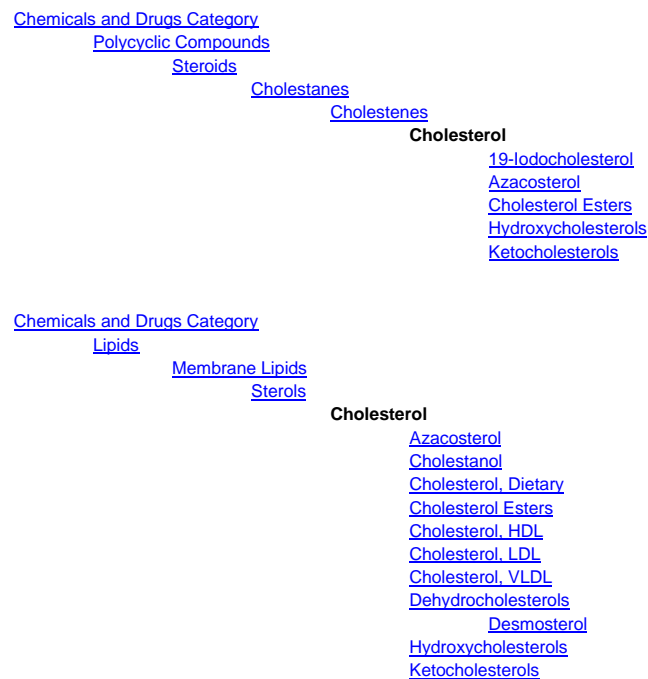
Chemicals and Drugs Category
Polycyclic Compounds
Steroids
Cholestanes
Cholestenes
Cholesterol
19-Iodocholesterol
Azacosterol
Cholesterol Esters
Hydroxycholesterols
Ketocholesterols

Chemicals and Drugs Category
Lipids
Membrane Lipids
Sterols
Cholesterol
Azacosterol
Cholestanol
Cholesterol, Dietary
Cholesterol Esters
Cholesterol, HDL
Cholesterol, LDL
Cholesterol, VLDL
Dehydrocholesterols
Desmosterol
Hydroxycholesterols
Ketocholesterols